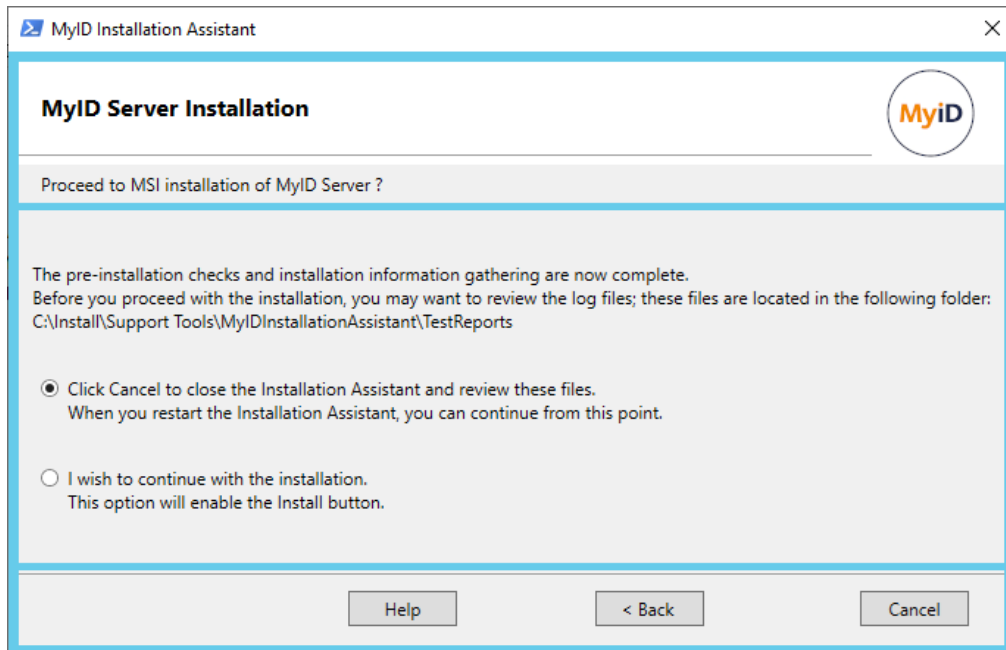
MyID Installation Assistant

MyID Server Installation

MyID

Proceed to MSI installation of MyID Server ?

The pre-installation checks and installation information gathering are now complete.
Before you proceed with the installation, you may want to review the log files; these files are located in the following folder:
C:\Install\Support Tools\MyIDInstallationAssistant\TestReports

Click Cancel to close the Installation Assistant and review these files.
When you restart the Installation Assistant, you can continue from this point.

I wish to continue with the installation.
This option will enable the Install button.

Help

< Back

Cancel